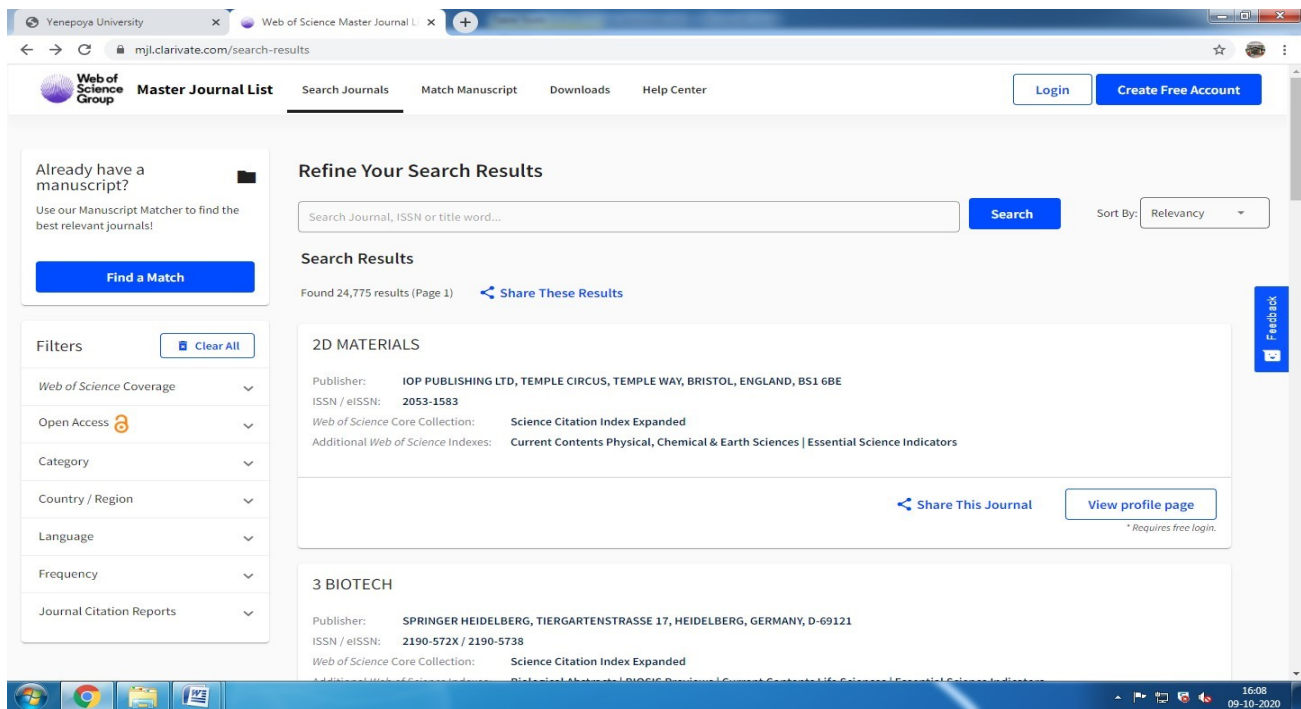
Yenepoya University
Web of Science Master Journal L

mjl.clarivate.com/search-results

Web of Science Group Master Journal List
Search Journals Match Manuscript Downloads Help Center
Login
Create Free Account

Already have a manuscript?
Use our Manuscript Matcher to find the best relevant journals!
Find a Match

Filters
Clear All
Web of Science Coverage
Open Access
Category
Country / Region
Language
Frequency
Journal Citation Reports

Refine Your Search Results
Search Journal, ISSN or title word...
Search
Sort By: Relevancy

Search Results
Found 24,775 results (Page 1)
Share These Results

2D MATERIALS
Publisher: IOP PUBLISHING LTD, TEMPLE CIRCUS, TEMPLE WAY, BRISTOL, ENGLAND, BS1 6BE
ISSN / eISSN: 2053-1583
Web of Science Core Collection: Science Citation Index Expanded
Additional Web of Science Indexes: Current Contents Physical, Chemical & Earth Sciences | Essential Science Indicators

Share This Journal
View profile page
* Requires free login.

3 BIOTECH
Publisher: SPRINGER HEIDELBERG, TIERGARTENSTRASSE 17, HEIDELBERG, GERMANY, D-69121
ISSN / eISSN: 2190-572X / 2190-5738
Web of Science Core Collection: Science Citation Index Expanded
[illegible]

Feedback

16:08
09-10-2020